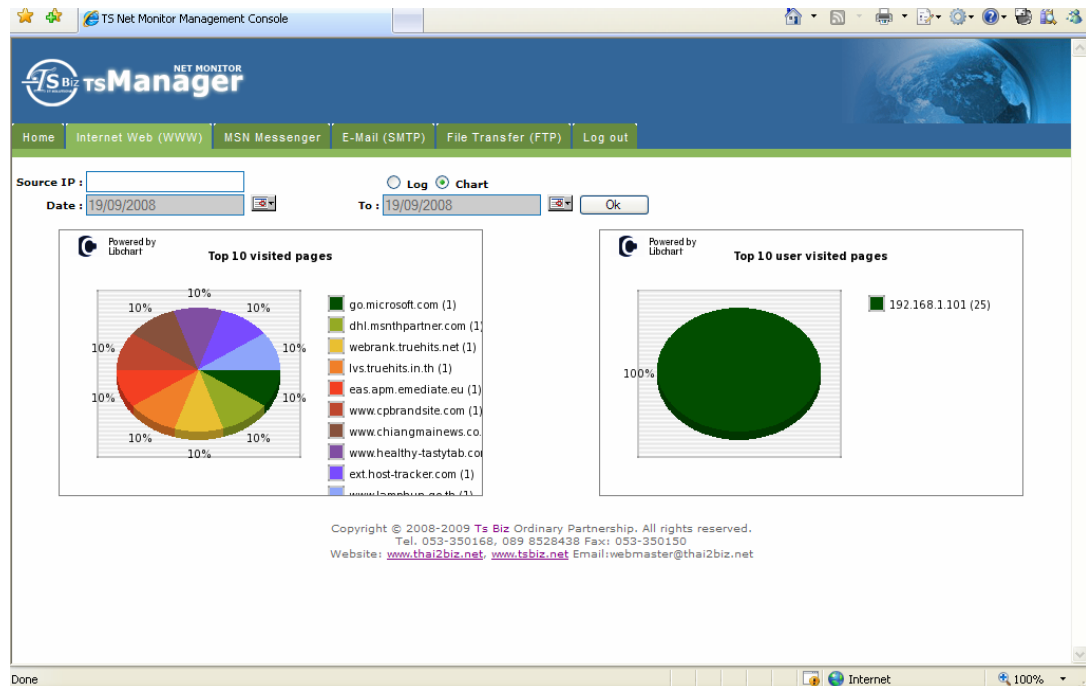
TS Net Monitor Management Console

Ts Biz TsManager NET MONITOR

Home | Internet Web (WWW) | MSN Messenger | E-Mail (SMTP) | File Transfer (FTP) | Log out

Source IP :
Log Chart
Date : 19/09/2008 To : 19/09/2008 Ok

Powered by Libchart
Top 10 visited pages

10% 10% 10% 10% 10% 10% 10% 10% 10% 10%

go.microsoft.com (1)
dhl.msnthpartner.com (1
webrank.truehits.net (1)
lvs.truehits.in.th (1)
eas.apm.emediate.eu (1
www.cpbrandsite.com (1
www.chiangmainews.co.
www.healthy-tastytab.co
ext.host-tracker.com (1)
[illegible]

Powered by Libchart
Top 10 user visited pages

100%

192.168.1.101 (25)

Copyright © 2008-2009 Ts Biz Ordinary Partnership. All rights reserved.
Tel. 053-350168, 089 8528438 Fax: 053-350150
Website: www.thai2biz.net, www.tsbiz.net Email:webmaster@thai2biz.net

Done
Internet
100%